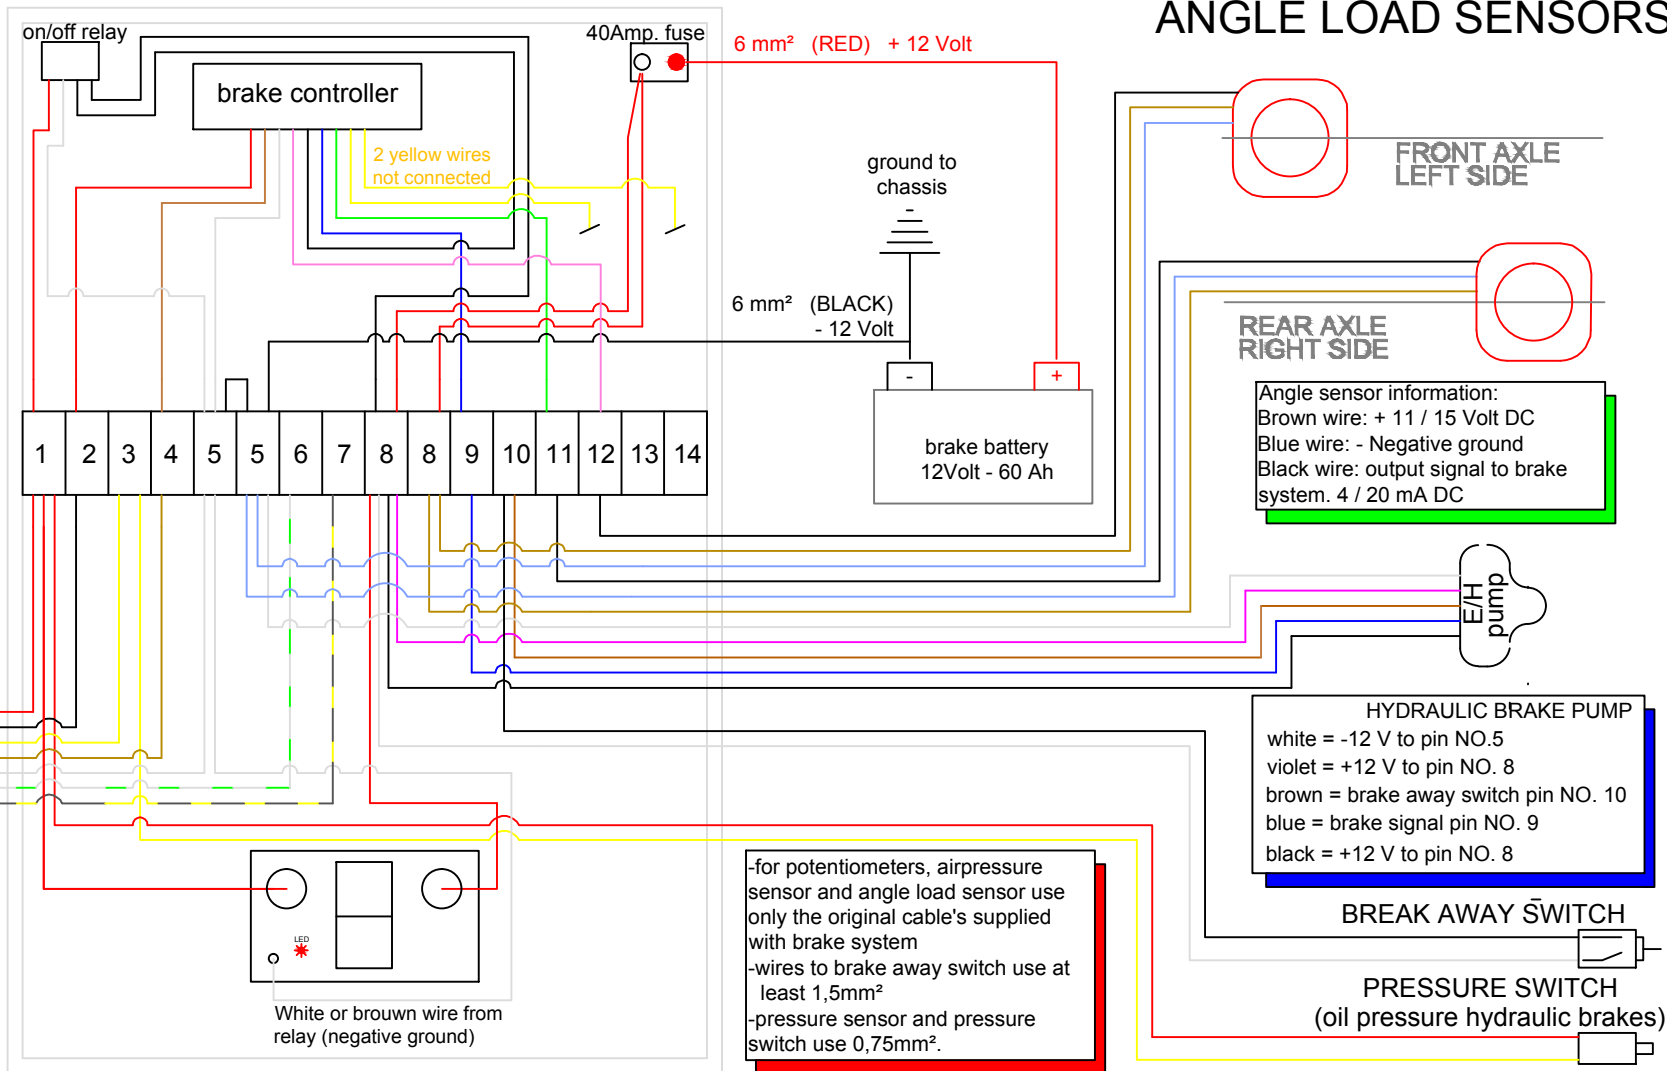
on/off relay

brake controller

40Amp. fuse

6 mm² (RED) + 12 Volt

ANGLE LOAD SENSORS

2 yellow wires not connected

ground to chassis

FRONT AXLE LEFT SIDE

REAR AXLE RIGHT SIDE

6 mm² (BLACK) - 12 Volt

-

+

brake battery 12Volt - 60 Ah

| 1 | 2 | 3 | 4 | 5 | 5 | 6 | 7 | 8 | 8 | 9 | 10 | 11 | 12 | 13 | 14 |
|---|---|---|---|---|---|---|---|---|---|---|---|---|---|---|---|

Angle sensor information:
Brown wire: + 11 / 15 Volt DC
Blue wire: - Negative ground
Black wire: output signal to brake system. 4 / 20 mA DC

E/H pump

HYDRAULIC BRAKE PUMP
white = -12 V to pin NO.5
violet = +12 V to pin NO. 8
brown = brake away switch pin NO. 10
blue = brake signal pin NO. 9
black = +12 V to pin NO. 8

LED

-for potentiometers, airpressure sensor and angle load sensor use only the original cable's supplied with brake system
-wires to brake away switch use at least 1,5mm²
-pressure sensor and pressure switch use 0,75mm².

BREAK AWAY SWITCH

PRESSURE SWITCH
(oil pressure hydraulic brakes)

White or brouwn wire from relay (negative ground)